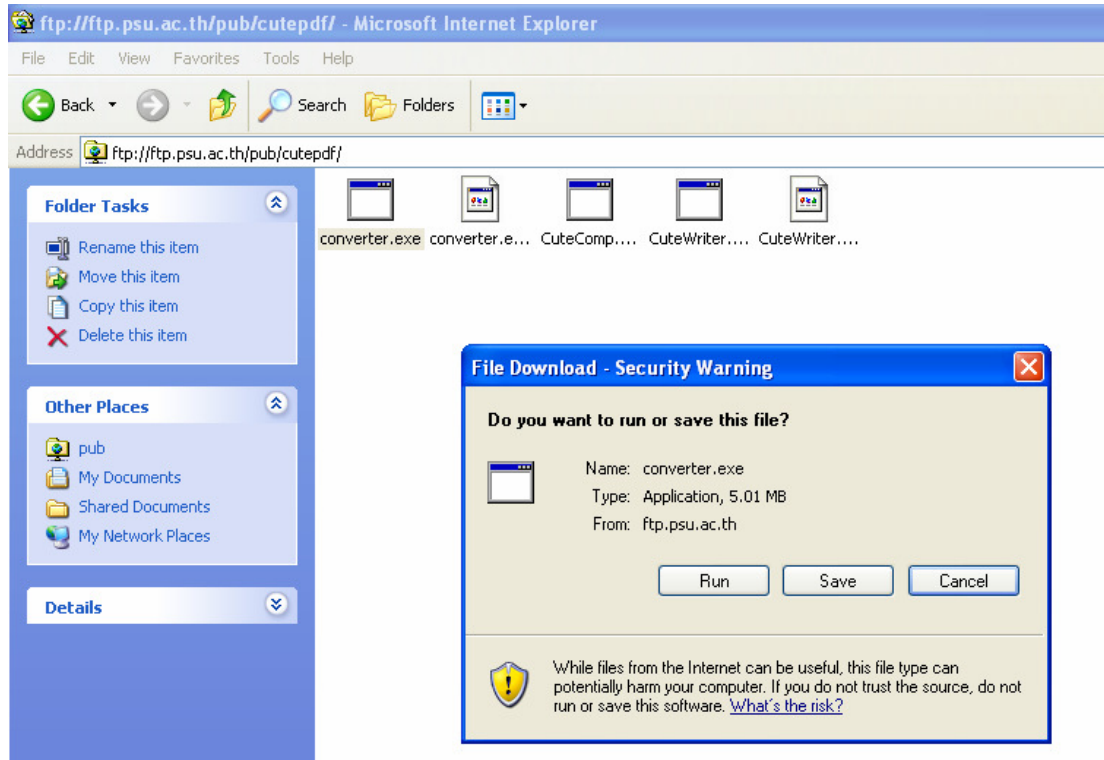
ftp://ftp.psu.ac.th/pub/cutepdf/ - Microsoft Internet Explorer

File Edit View Favorites Tools Help

Back Search Folders

Address ftp://ftp.psu.ac.th/pub/cutepdf/

Folder Tasks

Rename this item
Move this item
Copy this item
Delete this item

Other Places

pub
My Documents
Shared Documents
My Network Places

Details

converter.exe converter.e... CuteComp.... CuteWriter.... CuteWriter....

File Download - Security Warning

Do you want to run or save this file?

Name: converter.exe
Type: Application, 5.01 MB
From: ftp.psu.ac.th

Run Save Cancel

While files from the Internet can be useful, this file type can potentially harm your computer. If you do not trust the source, do not run or save this software. What's the risk?